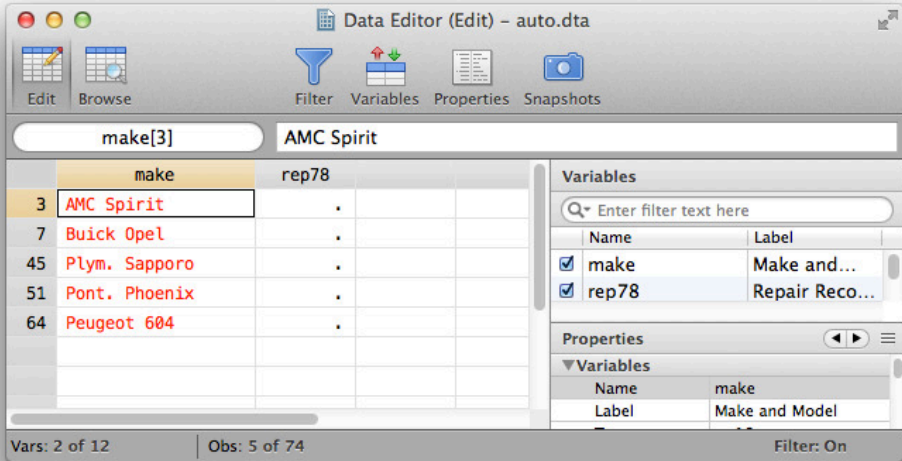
Data Editor (Edit) – auto.dta

Edit Browse Filter Variables Properties Snapshots

make[3] AMC Spirit

| | make | rep78 |
|---|---|---|
| 3 | AMC Spirit | . |
| 7 | Buick Opel | . |
| 45 | Plym. Sapporo | . |
| 51 | Pont. Phoenix | . |
| 64 | Peugeot 604 | . |

Variables

Enter filter text here

| | Name | Label |
|---|---|---|
| ☑ | make | Make and... |
| ☑ | rep78 | Repair Reco... |

Properties

▼Variables

| Name | make |
|---|---|
| Label | Make and Model |

Vars: 2 of 12 Obs: 5 of 74 Filter: On